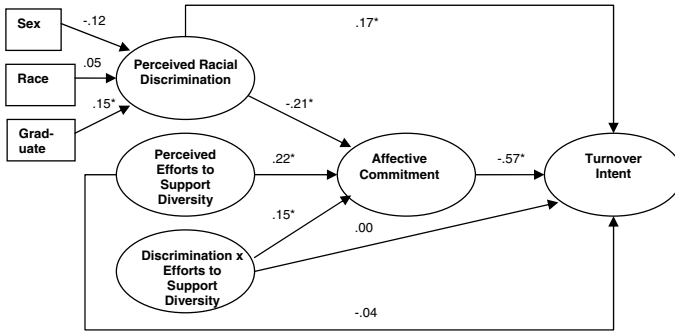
Sex

-.12

Race

.05

Grad-uate

.15*

Perceived Racial Discrimination

.17*

-.21*

Perceived Efforts to Support Diversity

.22*

Affective Commitment

-.57*

Turnover Intent

.15*

.00

Discrimination x Efforts to Support Diversity

-.04